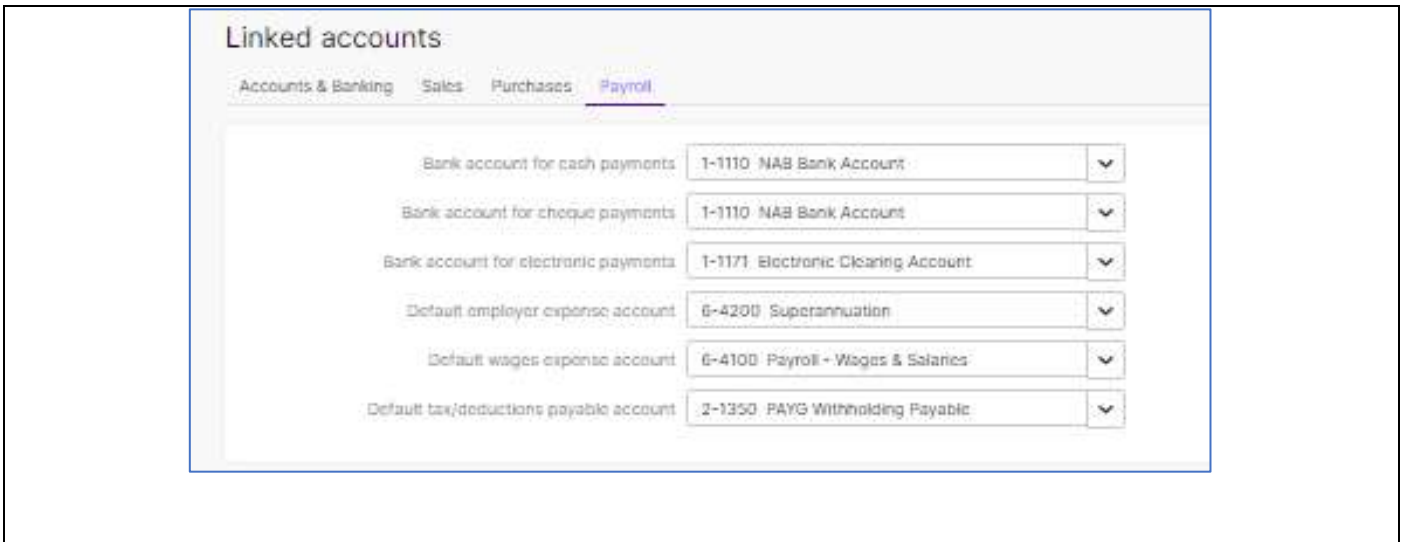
Linked accounts

Accounts & Banking Sales Purchases Payroll

Bank account for cash payments 1-1110 NAB Bank Account

Bank account for cheque payments 1-1110 NAB Bank Account

Bank account for electronic payments 1-1171 Electronic Clearing Account

Default employer expense account 6-4200 Superannuation

Default wages expense account 6-4100 Payroll - Wages & Salaries

Default tax/deductions payable account 2-1350 PAYG Withholding Payable